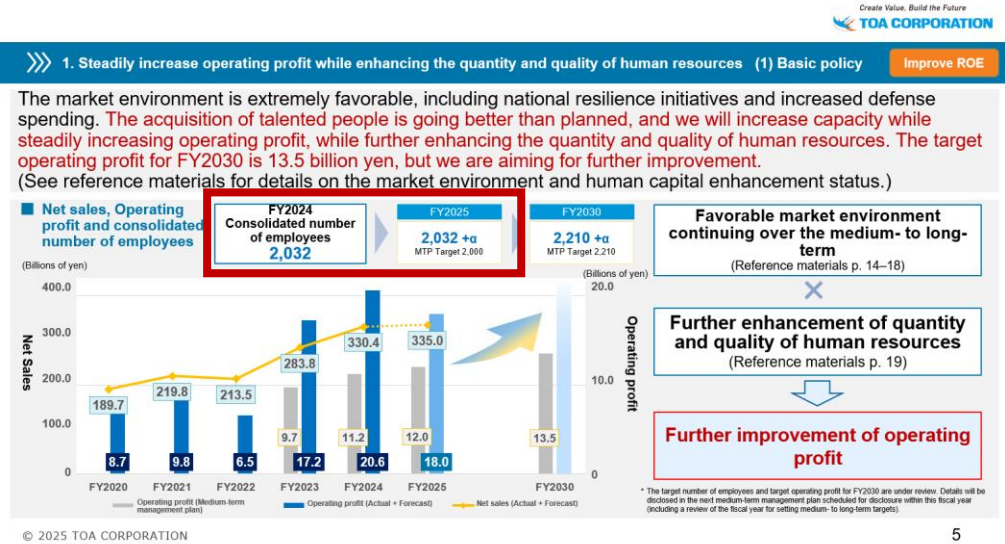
Create Value, Build the Future
TOA CORPORATION

1. Steadily increase operating profit while enhancing the quantity and quality of human resources (1) Basic policy

Improve ROE

The market environment is extremely favorable, including national resilience initiatives and increased defense spending. The acquisition of talented people is going better than planned, and we will increase capacity while steadily increasing operating profit, while further enhancing the quantity and quality of human resources. The target operating profit for FY2030 is 13.5 billion yen, but we are aiming for further improvement.
(See reference materials for details on the market environment and human capital enhancement status.)

Net sales, Operating profit and consolidated number of employees

FY2024
Consolidated number of employees
2,032

FY2025
2,032 +α
MTP Target 2,000

FY2030
2,210 +α
MTP Target 2,210

(Billions of yen)
(Billions of yen)

Net Sales
Operating profit

| | FY2020 | FY2021 | FY2022 | FY2023 | FY2024 | FY2025 | FY2030 |
|---|---|---|---|---|---|---|---|
| Net sales | 189.7 | 219.8 | 213.5 | 283.8 | 330.4 | 335.0 | |
| Operating profit (Medium-term management plan) | | | | 9.7 | 11.2 | 12.0 | 13.5 |
| Operating profit (Actual + Forecast) | 8.7 | 9.8 | 6.5 | 17.2 | 20.6 | 18.0 | |

400.0
300.0
200.0
100.0
0
20.0
10.0
0

Operating profit (Medium-term management plan)
Operating profit (Actual + Forecast)
Net sales (Actual + Forecast)

Favorable market environment continuing over the medium- to long-term
(Reference materials p. 14–18)

×

Further enhancement of quantity and quality of human resources
(Reference materials p. 19)

Further improvement of operating profit

* The target number of employees and target operating profit for FY2030 are under review. Details will be disclosed in the next medium-term management plan scheduled for disclosure within this fiscal year (including a review of the fiscal year for setting medium- to long-term targets).

© 2025 TOA CORPORATION

5